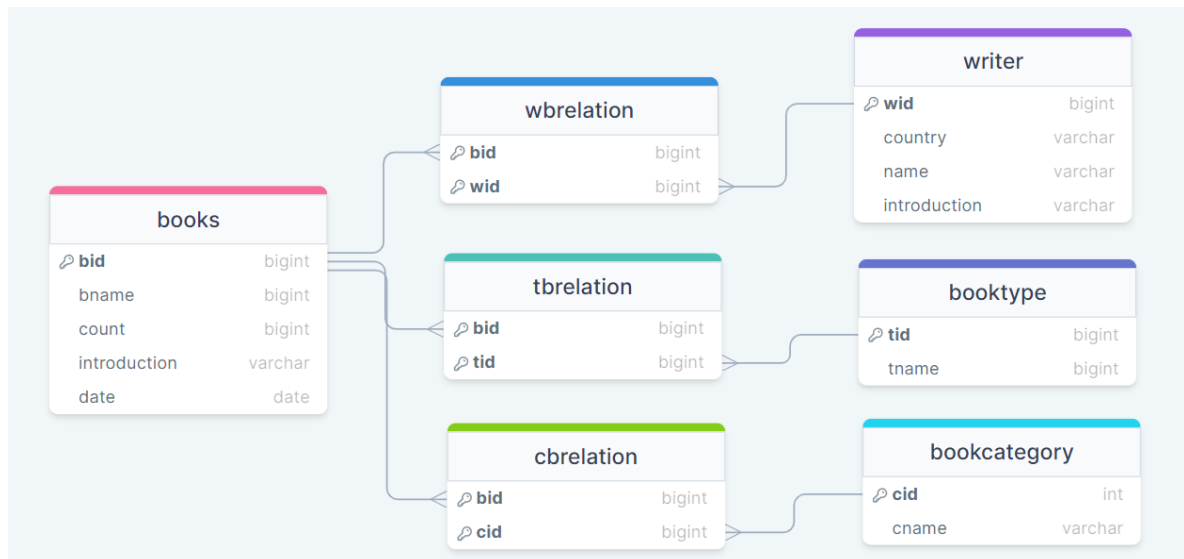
writer

| | |
|---|---|
| wid | bigint |
| country | varchar |
| name | varchar |
| introduction | varchar |

wbrelation

| | |
|---|---|
| bid | bigint |
| wid | bigint |

books

| | |
|---|---|
| bid | bigint |
| bname | bigint |
| count | bigint |
| introduction | varchar |
| date | date |

tbrelation

| | |
|---|---|
| bid | bigint |
| tid | bigint |

booktype

| | |
|---|---|
| tid | bigint |
| tname | bigint |

cbrelation

| | |
|---|---|
| bid | bigint |
| cid | bigint |

bookcategory

| | |
|---|---|
| cid | int |
| cname | varchar |